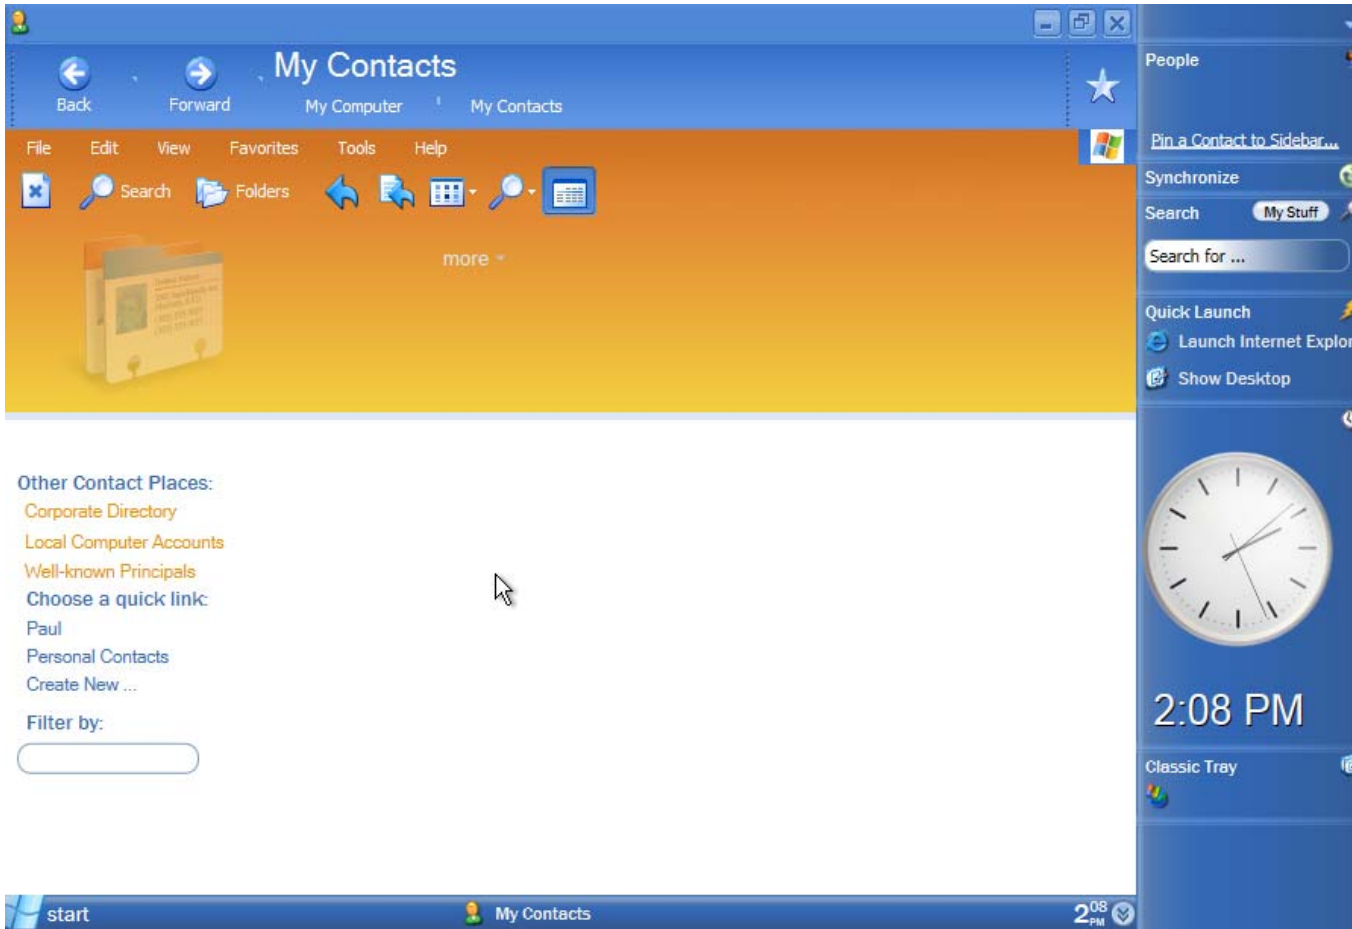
Back

Forward

My Contacts

My Computer

My Contacts

File Edit View Favorites Tools Help

Search

Folders

more

Other Contact Places:

Corporate Directory

Local Computer Accounts

Well-known Principals

Choose a quick link:

Paul

Personal Contacts

Create New ...

Filter by:

People

Pin a Contact to Sidebar...

Synchronize

Search

My Stuff

Search for ...

Quick Launch

Launch Internet Explor

Show Desktop

2:08 PM

Classic Tray

start

My Contacts

$2^{08}_{PM}$